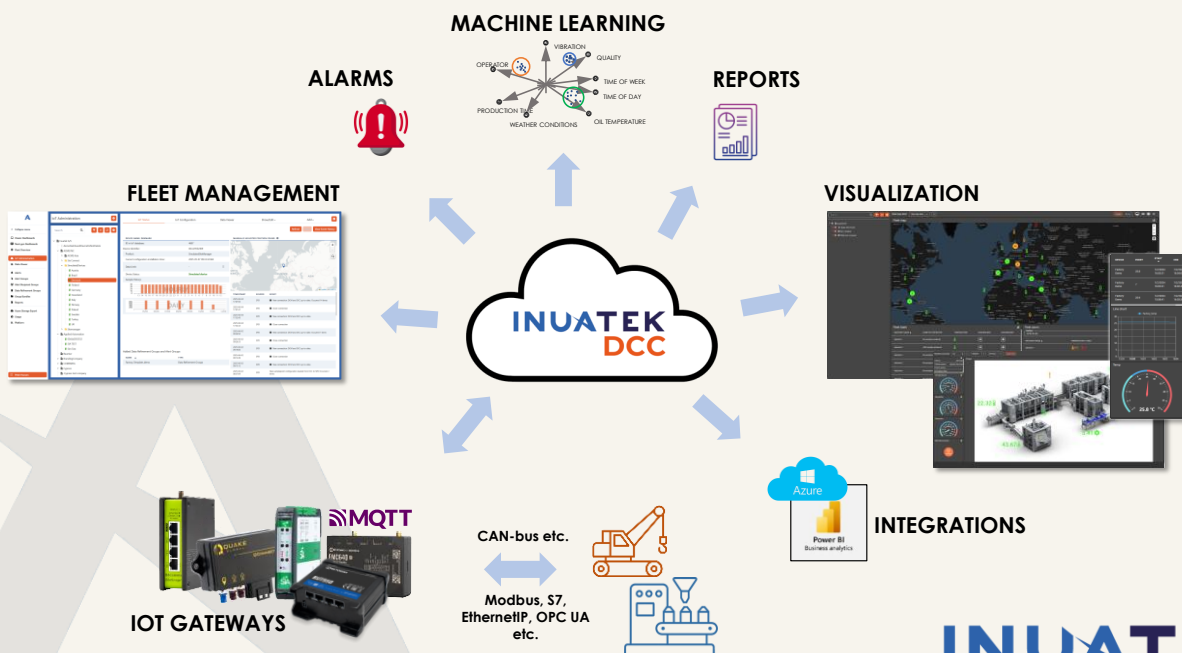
MACHINE LEARNING

VIBRATION
OPERATOR
QUALITY
TIME OF WEEK
TIME OF DAY
PRODUCTION TIME
WEATHER CONDITIONS
OIL TEMPERATURE

ALARMS

REPORTS

FLEET MANAGEMENT

VISUALIZATION

INUATEK
DCC

Azure
Power BI
Business analytics

INTEGRATIONS

MQTT

CAN-bus etc.

Modbus, S7, EthernetIP, OPC UA etc.

IOT GATEWAYS

INUAT